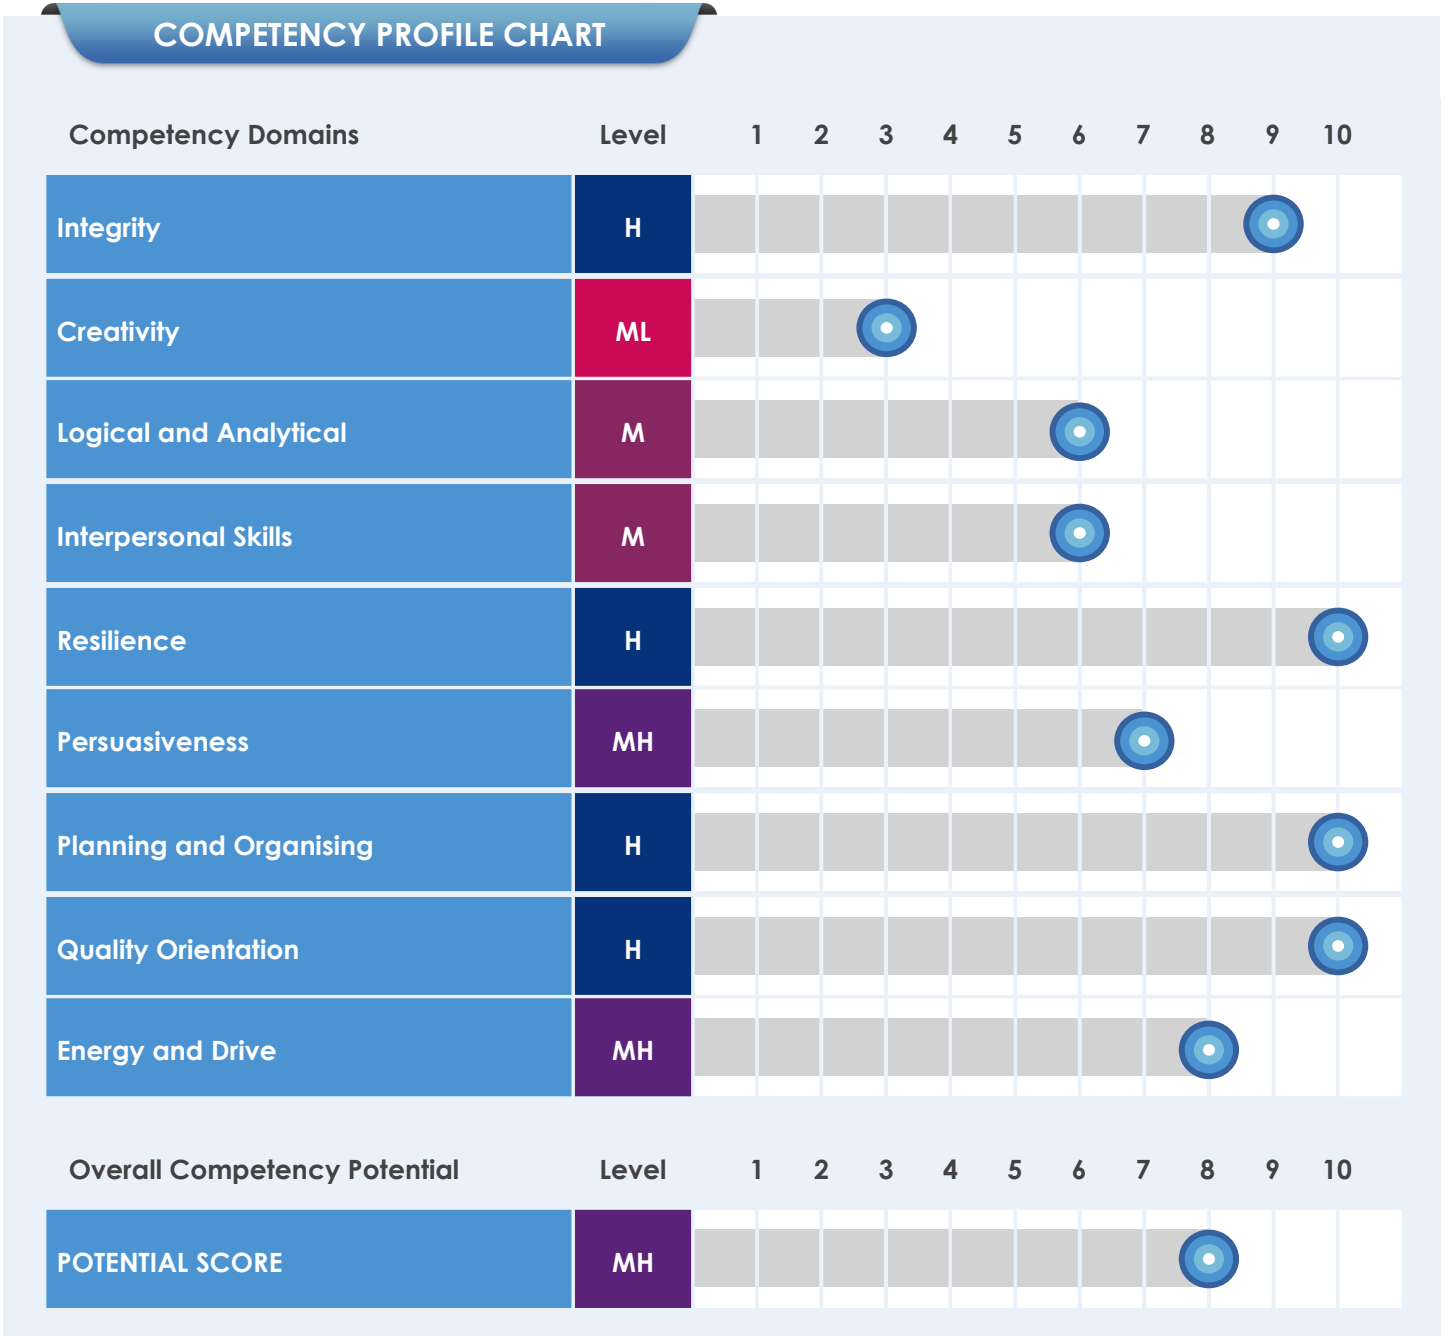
COMPETENCY PROFILE CHART

| Competency Domains | Level | 1 | 2 | 3 | 4 | 5 | 6 | 7 | 8 | 9 | 10 |
|---|---|---|---|---|---|---|---|---|---|---|---|
| Integrity | H | | | | | | | | | | |
| Creativity | ML | | | | | | | | | | |
| Logical and Analytical | M | | | | | | | | | | |
| Interpersonal Skills | M | | | | | | | | | | |
| Resilience | H | | | | | | | | | | |
| Persuasiveness | MH | | | | | | | | | | |
| Planning and Organising | H | | | | | | | | | | |
| Quality Orientation | H | | | | | | | | | | |
| Energy and Drive | MH | | | | | | | | | | |

| Overall Competency Potential | Level | 1 | 2 | 3 | 4 | 5 | 6 | 7 | 8 | 9 | 10 |
|---|---|---|---|---|---|---|---|---|---|---|---|
| POTENTIAL SCORE | MH | | | | | | | | | | |